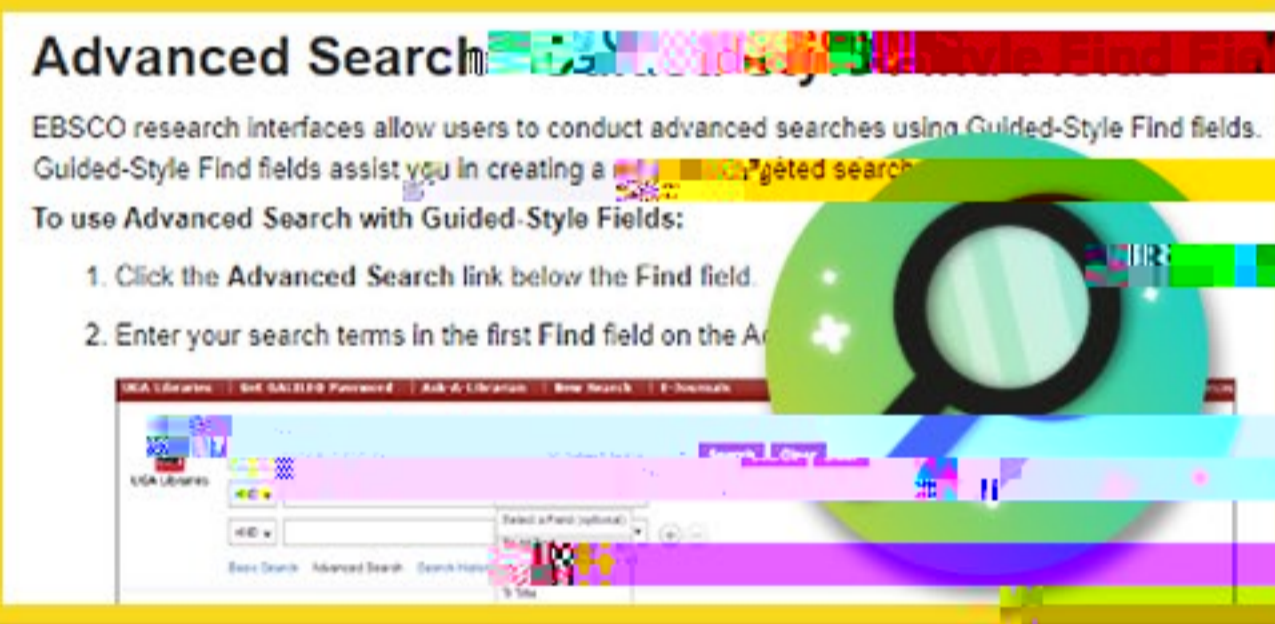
Advanced Search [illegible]

EBSCO research interfaces allow users to conduct advanced searches using Guided-Style Find fields. Guided-Style Find fields assist you in creating a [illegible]geted search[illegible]

To use Advanced Search with Guided-Style Fields:

1. Click the Advanced Search link below the Find field.

2. Enter your search terms in the first Find field on the A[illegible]

UGA Libraries | Get GALILEO Password | Ask-A-Librarian | New Search | E-Journals

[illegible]

UGA Libraries

AND

AND

Select a Field (optional)

Search Clear

Basic Search Advanced Search Search History

TI Title